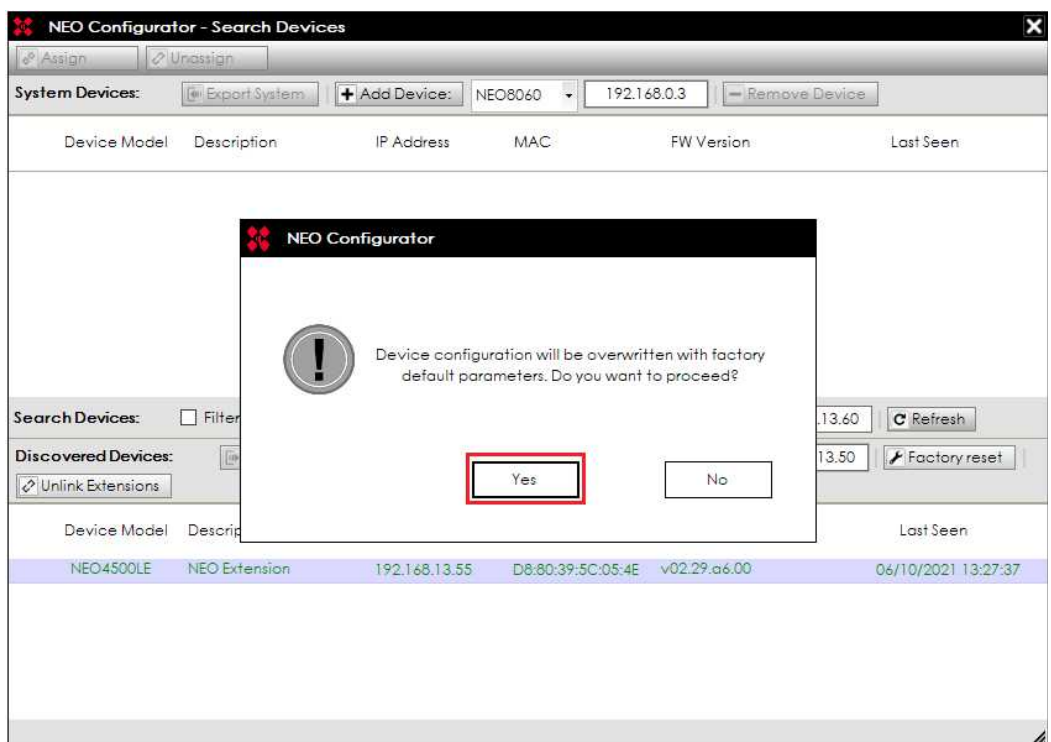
NEO Configurator - Search Devices

Assign
Unassign

System Devices:
Export System
Add Device:
NEO8060
192.168.0.3
Remove Device

| Device Model | Description | IP Address | MAC | FW Version | Last Seen |
|---|---|---|---|---|---|

NEO Configurator

Device configuration will be overwritten with factory default parameters. Do you want to proceed?

Yes
No

Search Devices:
Filter
.13.60
Refresh

Discovered Devices:
13.50
Factory reset
Unlink Extensions

| Device Model | Descrip | | | | Last Seen |
|---|---|---|---|---|---|
| NEO4500LE | NEO Extension | 192.168.13.55 | D8:80:39:5C:05:4E | v02.29.a6.00 | 06/10/2021 13:27:37 |